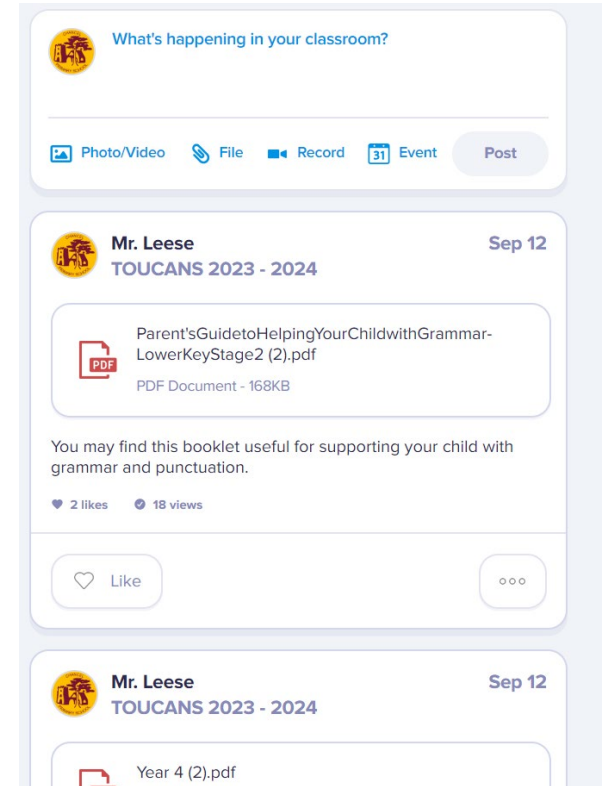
What's happening in your classroom?

Photo/Video File Record 31 Event Post

Mr. Leese
TOUCANS 2023 - 2024
Sep 12

PDF
Parent'sGuidetoHelpingYourChildwithGrammar-LowerKeyStage2 (2).pdf
PDF Document - 168KB

You may find this booklet useful for supporting your child with grammar and punctuation.

2 likes 18 views

Like

Mr. Leese
TOUCANS 2023 - 2024
Sep 12

Year 4 (2).pdf